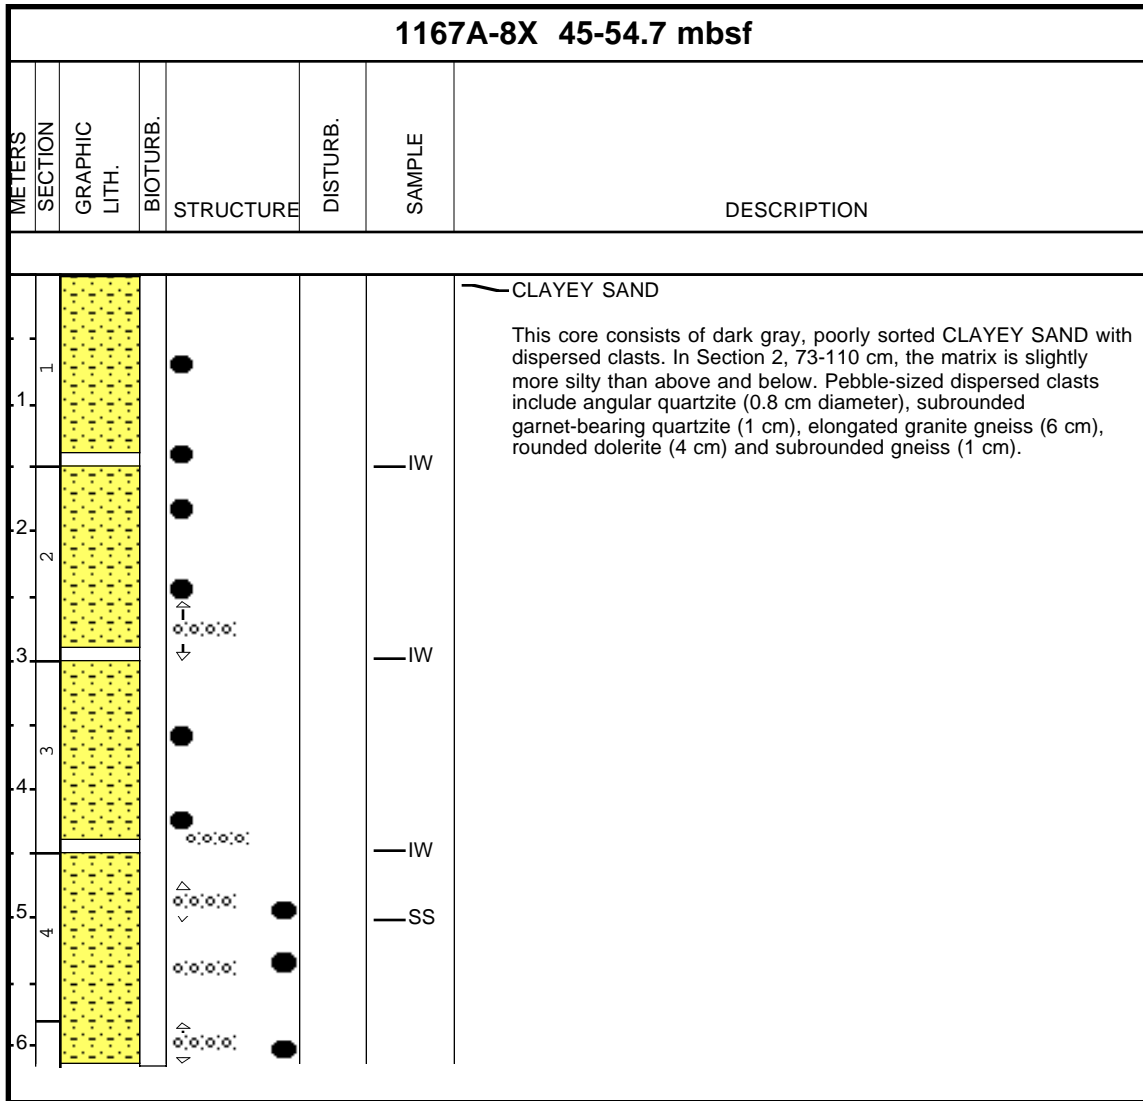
1167A-8X 45-54.7 mbsf

| METERS | SECTION | GRAPHIC LITH. | BIOTURB. | STRUCTURE | DISTURB. | SAMPLE | DESCRIPTION |
|---|---|---|---|---|---|---|---|

1
2
3
4
5
6

1
2
3
4

IW
IW
IW
SS

CLAYEY SAND

This core consists of dark gray, poorly sorted CLAYEY SAND with dispersed clasts. In Section 2, 73-110 cm, the matrix is slightly more silty than above and below. Pebble-sized dispersed clasts include angular quartzite (0.8 cm diameter), subrounded garnet-bearing quartzite (1 cm), elongated granite gneiss (6 cm), rounded dolerite (4 cm) and subrounded gneiss (1 cm).